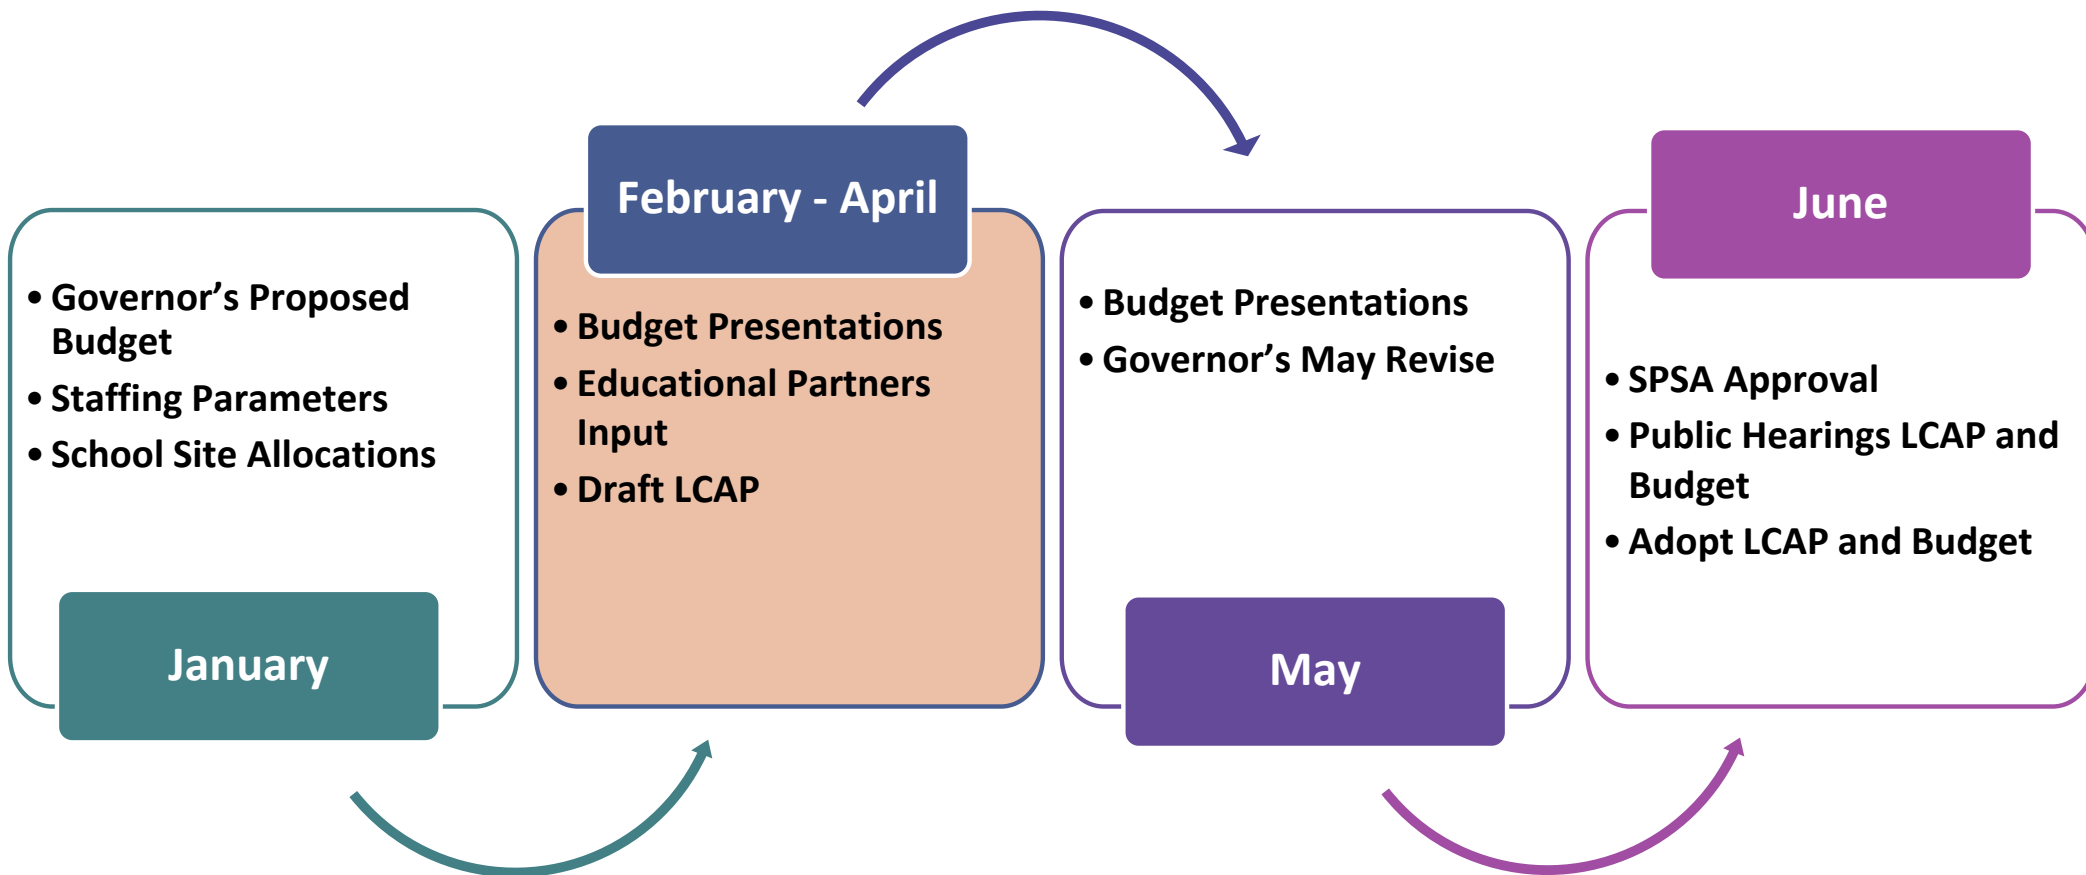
• Governor’s Proposed Budget
• Staffing Parameters
• School Site Allocations

January

February - April

• Budget Presentations
• Educational Partners Input
• Draft LCAP

• Budget Presentations
• Governor’s May Revise

May

June

• SPSA Approval
• Public Hearings LCAP and Budget
• Adopt LCAP and Budget